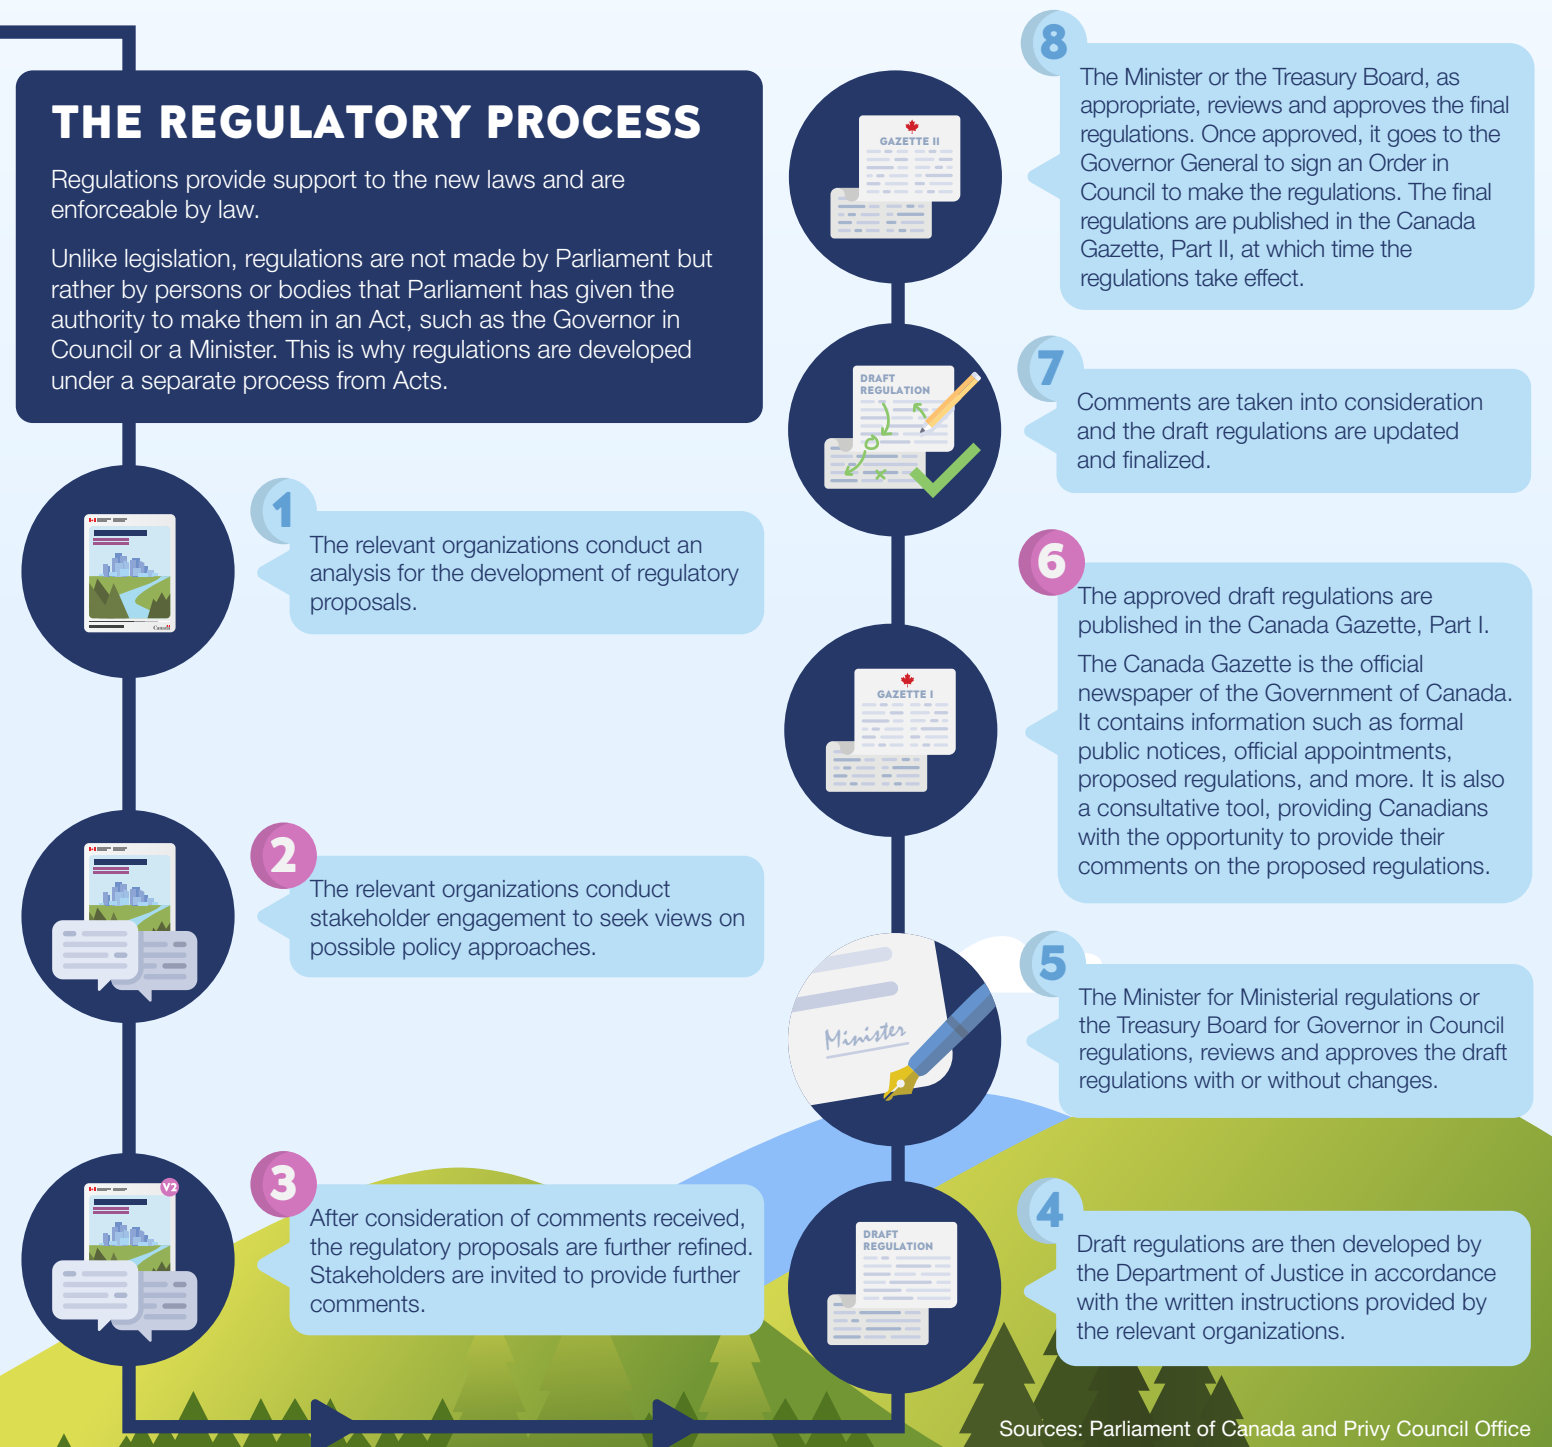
THE REGULATORY PROCESS

Regulations provide support to the new laws and are enforceable by law.

Unlike legislation, regulations are not made by Parliament but rather by persons or bodies that Parliament has given the authority to make them in an Act, such as the Governor in Council or a Minister. This is why regulations are developed under a separate process from Acts.

1

The relevant organizations conduct an analysis for the development of regulatory proposals.

2

The relevant organizations conduct stakeholder engagement to seek views on possible policy approaches.

V2

3

After consideration of comments received, the regulatory proposals are further refined. Stakeholders are invited to provide further comments.

DRAFT REGULATION

4

Draft regulations are then developed by the Department of Justice in accordance with the written instructions provided by the relevant organizations.

Minister

5

The Minister for Ministerial regulations or the Treasury Board for Governor in Council regulations, reviews and approves the draft regulations with or without changes.

GAZETTE I

6

The approved draft regulations are published in the Canada Gazette, Part I.

The Canada Gazette is the official newspaper of the Government of Canada. It contains information such as formal public notices, official appointments, proposed regulations, and more. It is also a consultative tool, providing Canadians with the opportunity to provide their comments on the proposed regulations.

DRAFT REGULATION

7

Comments are taken into consideration and the draft regulations are updated and finalized.

GAZETTE II

8

The Minister or the Treasury Board, as appropriate, reviews and approves the final regulations. Once approved, it goes to the Governor General to sign an Order in Council to make the regulations. The final regulations are published in the Canada Gazette, Part II, at which time the regulations take effect.

Sources: Parliament of Canada and Privy Council Office